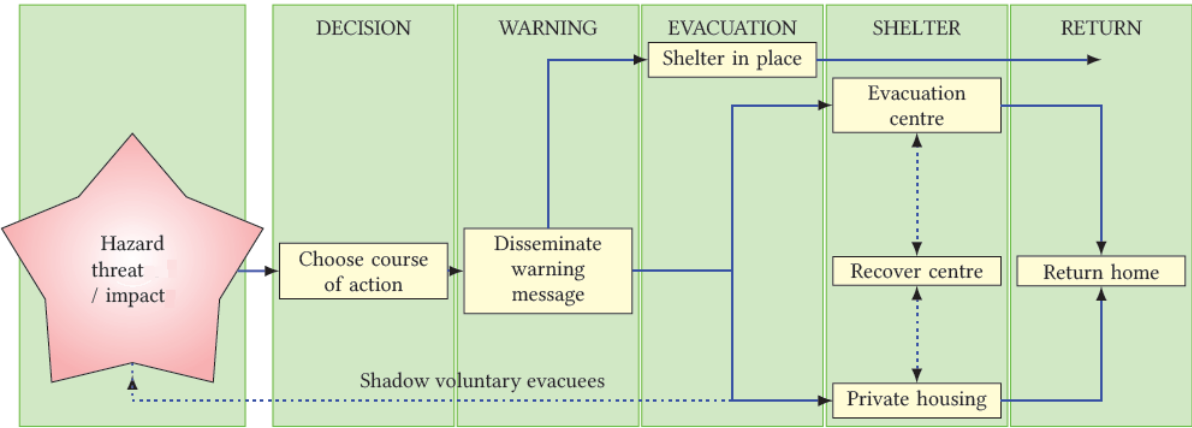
DECISION

WARNING

EVACUATION

SHELTER

RETURN

Hazard threat / impact

Choose course of action

Disseminate warning message

Shelter in place

Evacuation centre

Recover centre

Private housing

Return home

Shadow voluntary evacuees